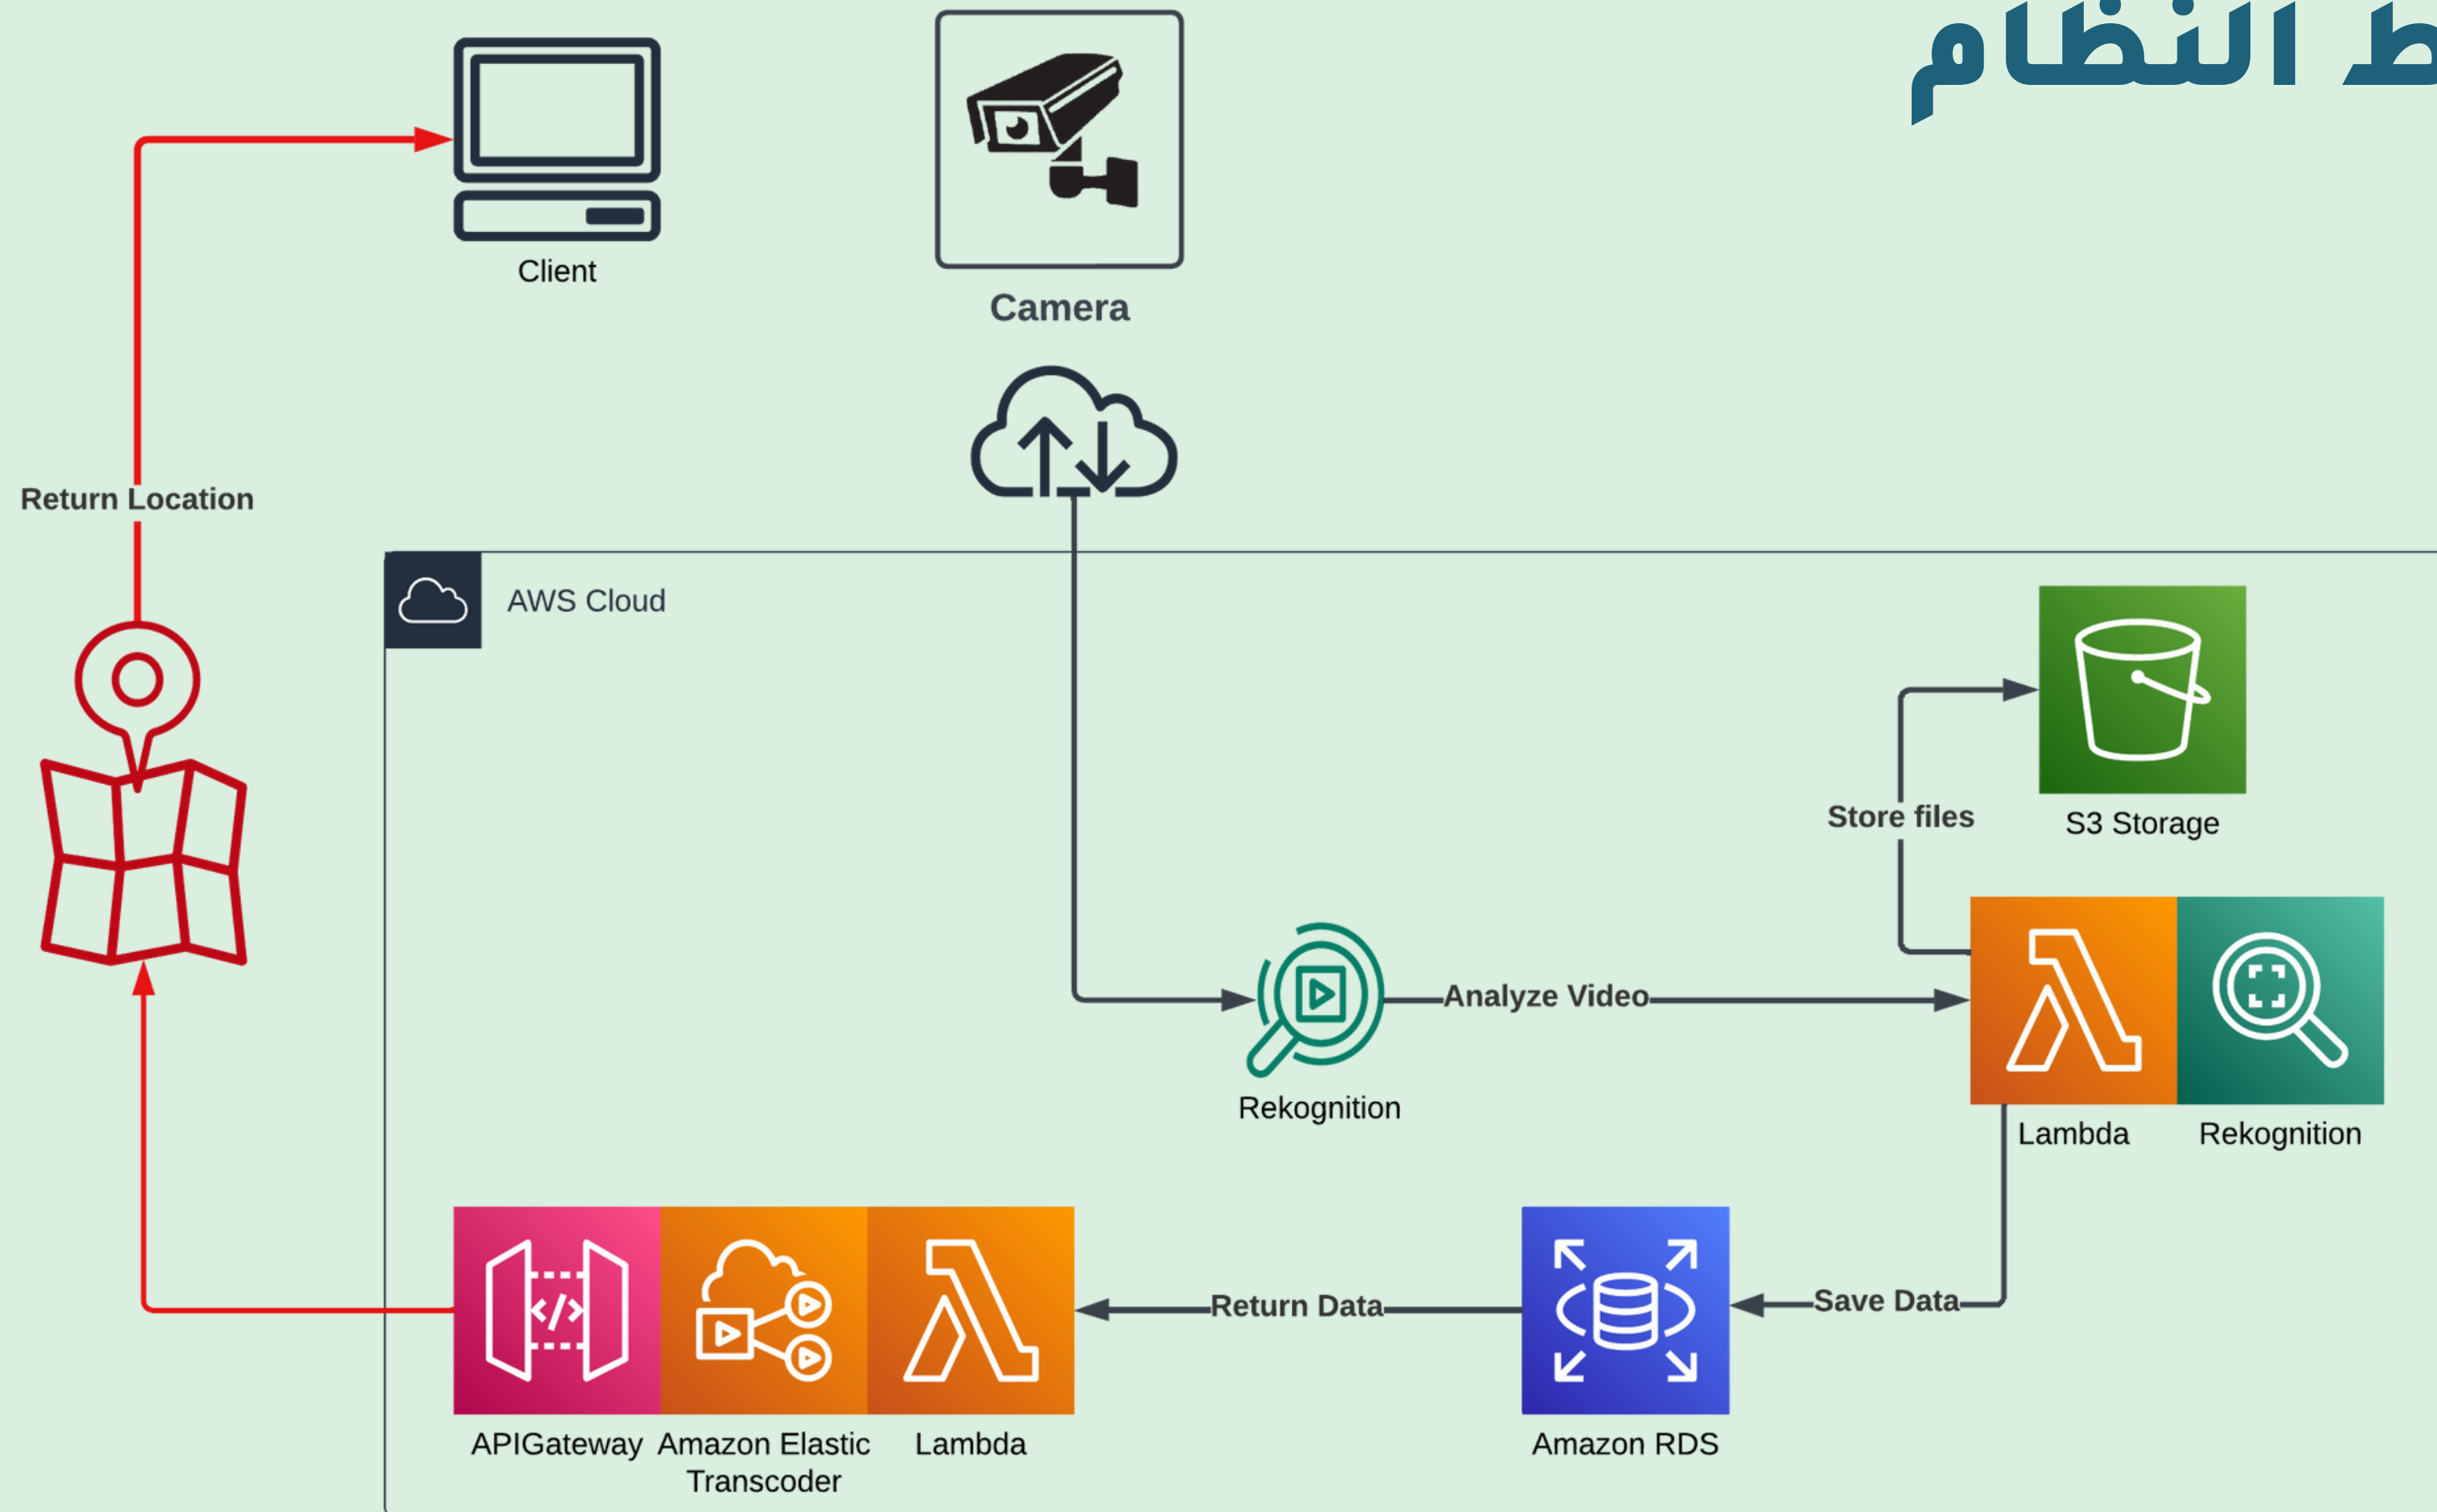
ط النظام

Client

Camera

Return Location

AWS Cloud

S3 Storage

Store files

Rekognition

Analyze Video

Lambda

Rekognition

Return Data

Save Data

APIGateway

Amazon Elastic Transcoder

Lambda

Amazon RDS